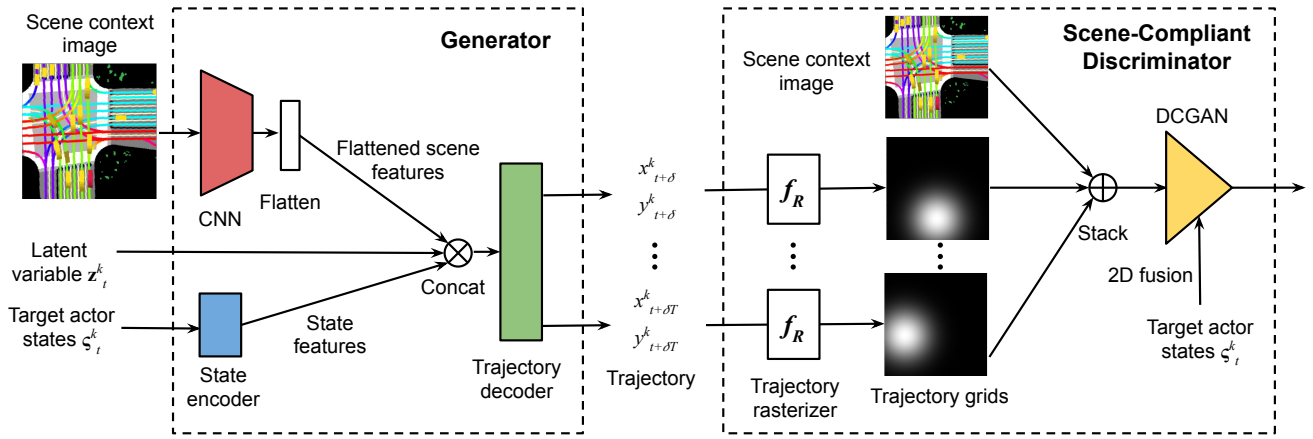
Scene context image

Generator

CNN

Flatten

Flattened scene features

Latent variable $\mathbf{z}^k_t$

Concat

Target actor states $\boldsymbol{\varsigma}^k_t$

State features

State encoder

Trajectory decoder

$x^k_{t+\delta}$
$y^k_{t+\delta}$

$x^k_{t+\delta T}$
$y^k_{t+\delta T}$

Trajectory

Scene-Compliant Discriminator

Scene context image

$f_R$

$f_R$

Trajectory rasterizer

Trajectory grids

Stack

DCGAN

2D fusion

Target actor states $\boldsymbol{\varsigma}^k_t$